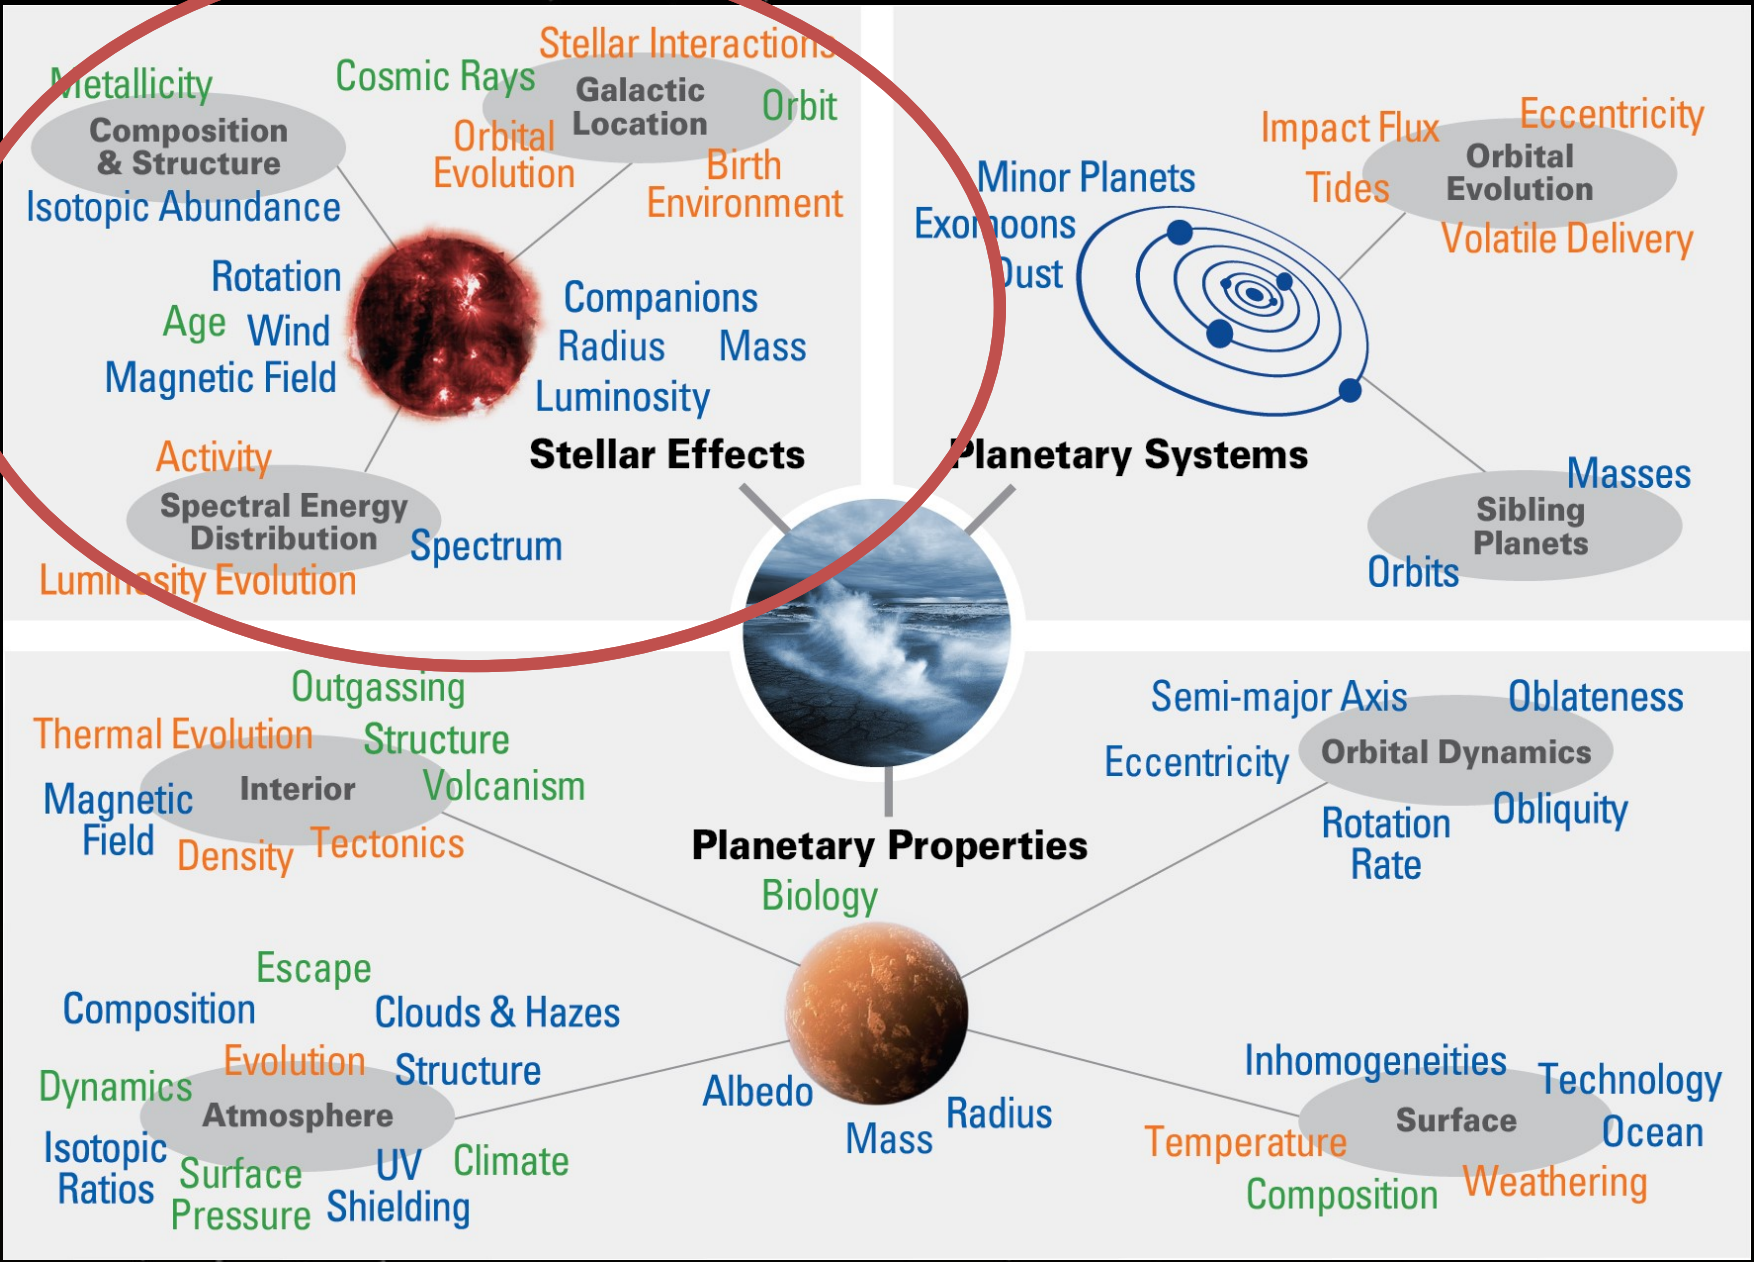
Metallicity
Composition & Structure
Isotopic Abundance
Cosmic Rays
Stellar Interactions
Galactic Location
Orbit
Orbital Evolution
Birth Environment
Rotation
Age
Wind
Magnetic Field
Companions
Radius
Mass
Luminosity
Stellar Effects
Activity
Spectral Energy Distribution
Spectrum
Luminosity Evolution

Minor Planets
Exomoons
Dust
Impact Flux
Eccentricity
Orbital Evolution
Tides
Volatile Delivery
Planetary Systems
Masses
Sibling Planets
Orbits

Outgassing
Thermal Evolution
Structure
Interior
Volcanism
Magnetic Field
Density
Tectonics
Planetary Properties
Biology
Semi-major Axis
Oblateness
Eccentricity
Orbital Dynamics
Rotation Rate
Obliquity

Escape
Composition
Clouds & Hazes
Evolution
Structure
Dynamics
Atmosphere
Isotopic Ratios
Surface Pressure
UV Shielding
Climate
Albedo
Mass
Radius
Inhomogeneities
Technology
Surface
Ocean
Temperature
Composition
Weathering